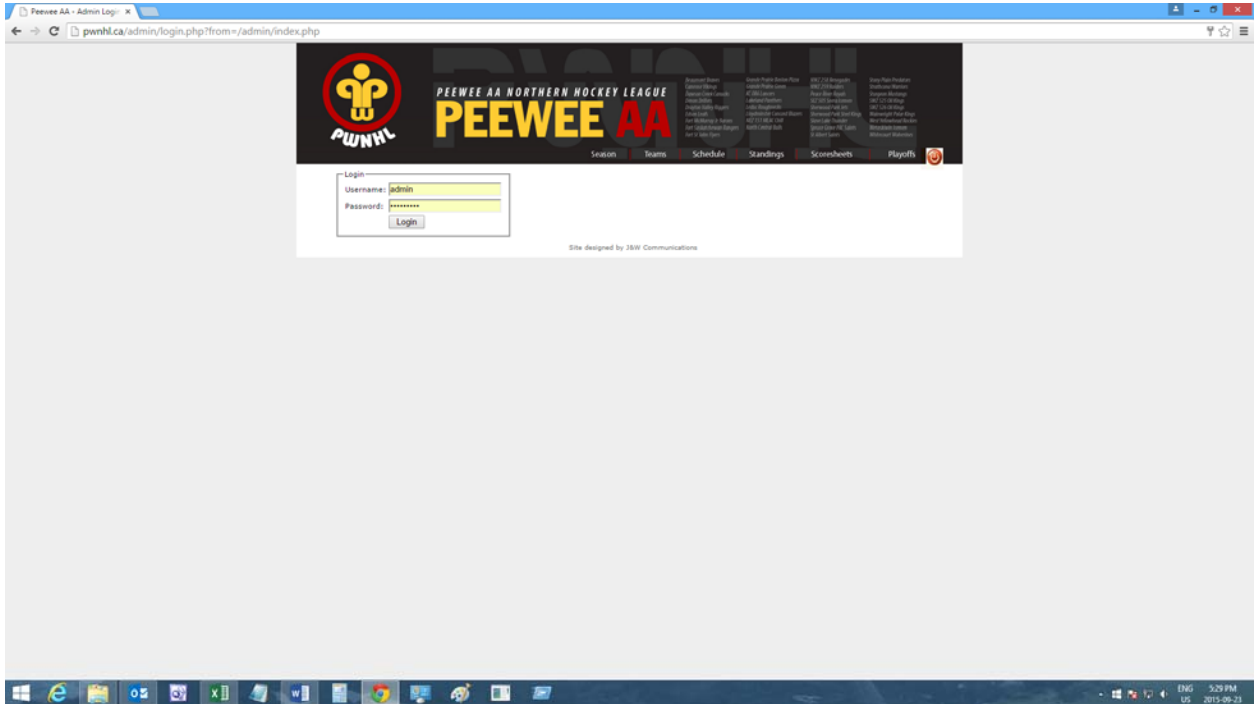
Peewee AA - Admin Login ×

pwnhl.ca/admin/login.php?from=/admin/index.php

PWNHL

PEEWEE AA NORTHERN HOCKEY LEAGUE

PEEWEE AA

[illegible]

Season Teams Schedule Standings Scoresheets Playoffs

Login

Username: admin

Password: ••••••••••

Login

Site designed by J&W Communications

ENG US 5:29 PM 2015-09-23